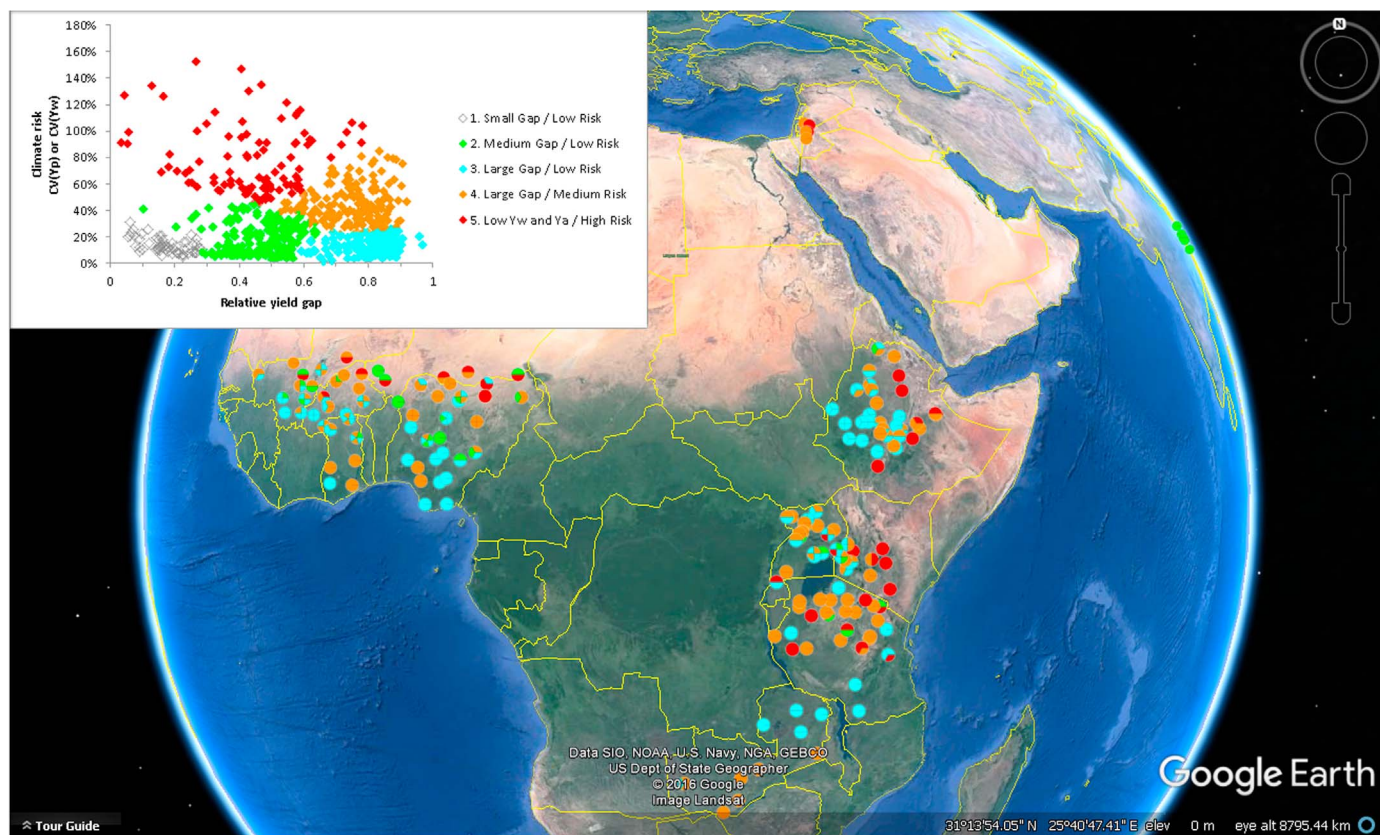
180%
160%
140%
120%
100%
80%
60%
40%
20%
0%

Climate risk
CV(Yp) or CV(Yw)

0
0.2
0.4
0.6
0.8
1

Relative yield gap

1. Small Gap / Low Risk
2. Medium Gap / Low Risk
3. Large Gap / Low Risk
4. Large Gap / Medium Risk
5. Low Yw and Ya / High Risk

N

Data SIO, NOAA, U.S. Navy, NGA, GEBCO
US Dept of State Geographer
© 2016 Google
Image Landsat

Google Earth

Tour Guide

31°13'54.05" N 25°40'47.41" E elev 0 m eye alt 8795.44 km